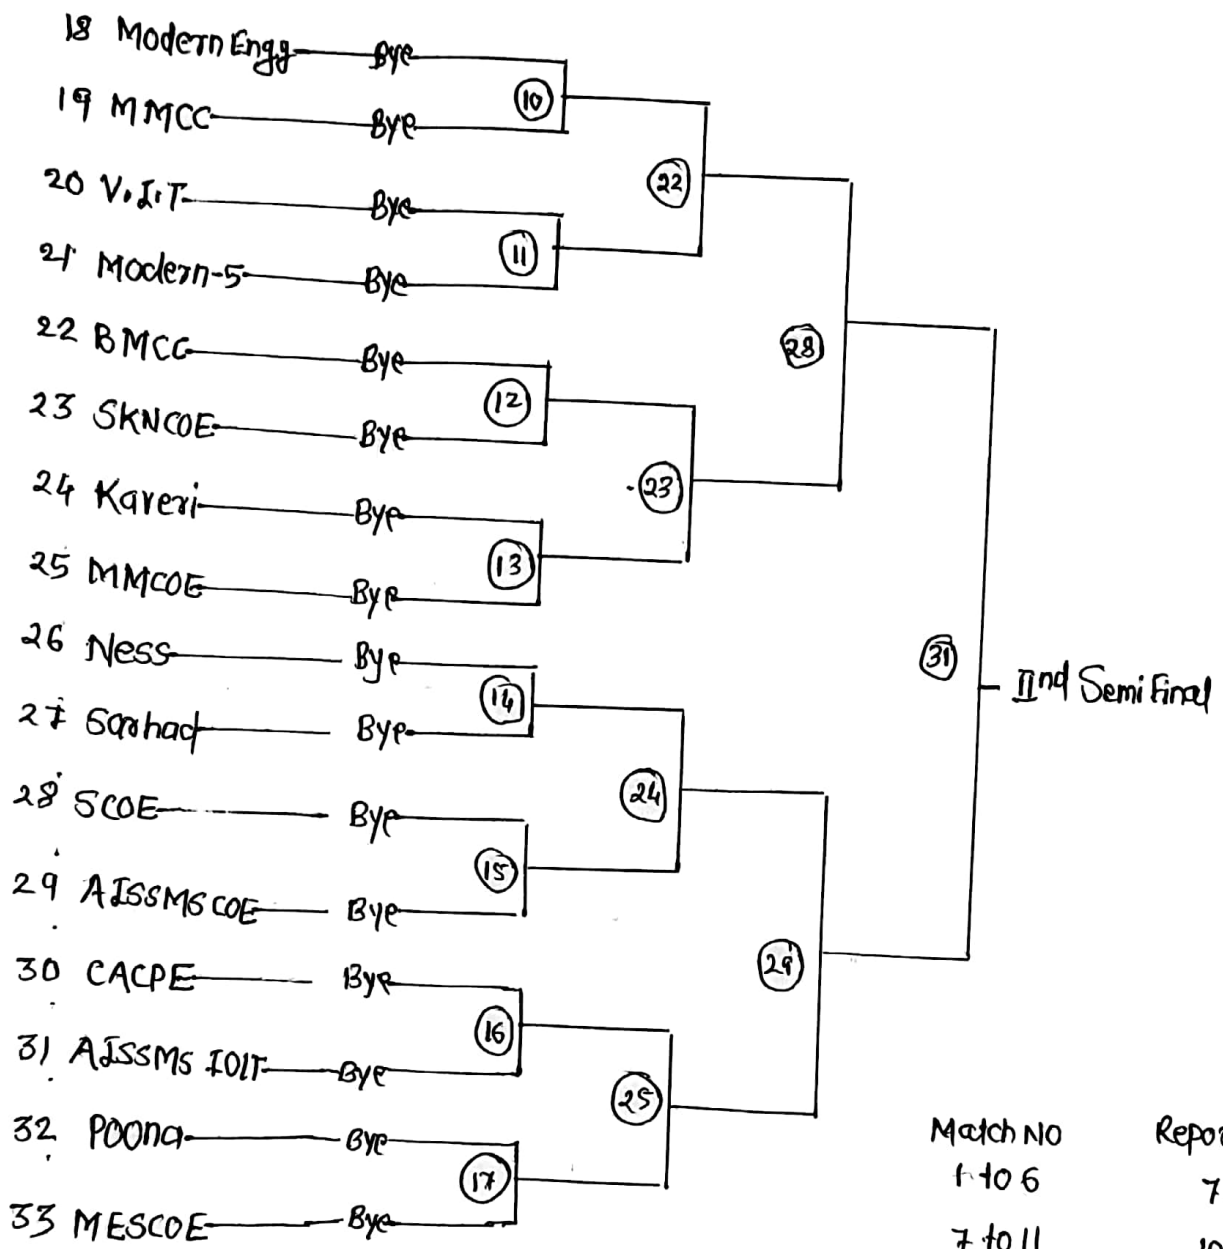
18 Modern Engg Bye
19 MMCC Bye
20 V.I.T. Bye
21 Modern-5 Bye
22 BMCC Bye
23 SKNCOE Bye
24 Kaveri Bye
25 MMCOE Bye
26 Ness Bye
27 Sarhad Bye
28 SCOE Bye
29 AISSMS COE Bye
30 CACPE Bye
31 AISSMS IOIT Bye
32 Poona Bye
33 MESCOE Bye

10
11
12
13
14
15
16
17
22
23
24
25
28
29
31

- IInd Semi Final

Match NO
1 to 6
7 to 11

Repo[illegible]
7
10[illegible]